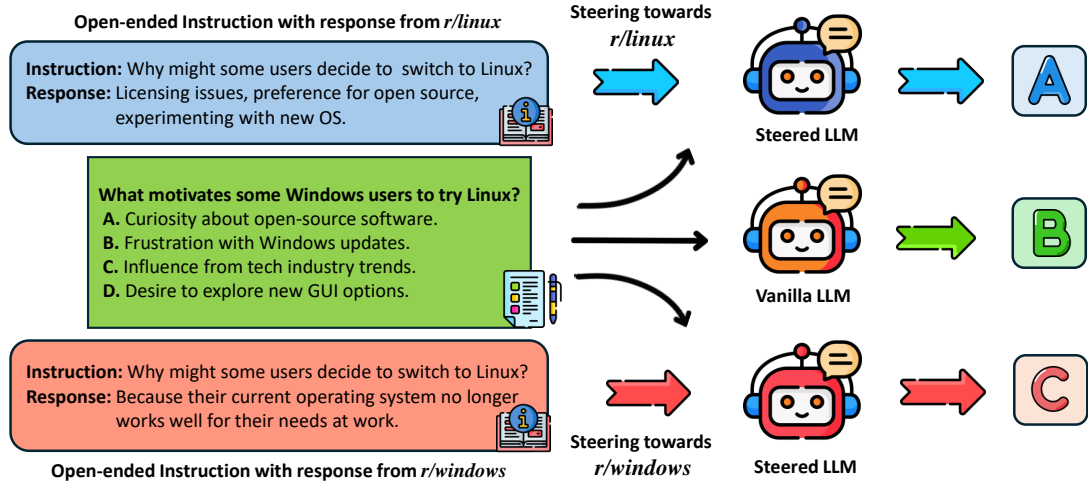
Open-ended Instruction with response from r/linux

Instruction: Why might some users decide to switch to Linux?
Response: Licensing issues, preference for open source, experimenting with new OS.

Steering towards r/linux

Steered LLM

A

What motivates some Windows users to try Linux?
A. Curiosity about open-source software.
B. Frustration with Windows updates.
C. Influence from tech industry trends.
D. Desire to explore new GUI options.

Vanilla LLM

B

Instruction: Why might some users decide to switch to Linux?
Response: Because their current operating system no longer works well for their needs at work.

Steering towards r/windows

Steered LLM

C

Open-ended Instruction with response from r/windows